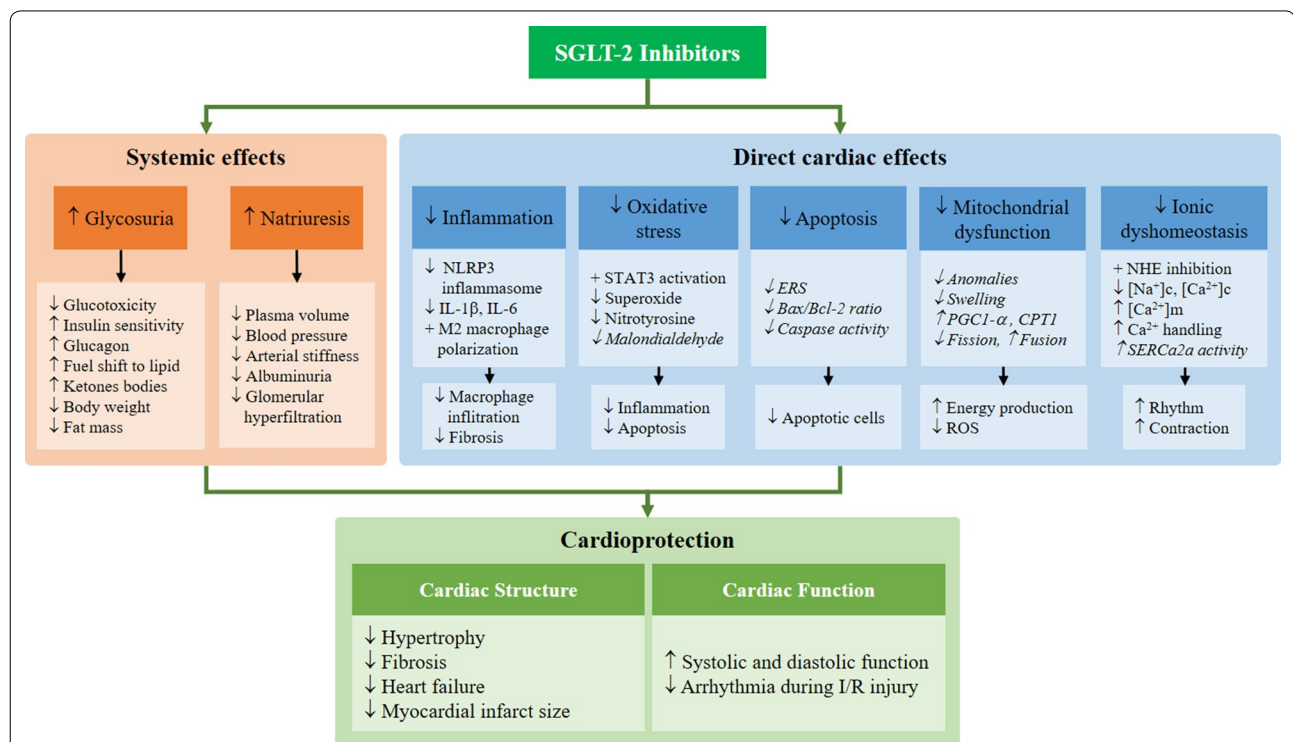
SGLT-2 Inhibitors

Systemic effects

↑ Glycosuria

↓ Glucotoxicity
↑ Insulin sensitivity
↑ Glucagon
↑ Fuel shift to lipid
↑ Ketones bodies
↓ Body weight
↓ Fat mass

↑ Natriuresis

↓ Plasma volume
↓ Blood pressure
↓ Arterial stiffness
↓ Albuminuria
↓ Glomerular hyperfiltration

Direct cardiac effects

↓ Inflammation

↓ NLRP3 inflammasome
↓ IL-1β, IL-6
+ M2 macrophage polarization

↓ Macrophage inflitration
↓ Fibrosis

↓ Oxidative stress

+ STAT3 activation
↓ Superoxide
↓ Nitrotyrosine
↓ Malondialdehyde

↓ Inflammation
↓ Apoptosis

↓ Apoptosis

↓ ERS
↓ Bax/Bcl-2 ratio
↓ Caspase activity

↓ Apoptotic cells

↓ Mitochondrial dysfunction

↓ Anomalies
↓ Swelling
↑ PGC1-α, CPT1
↓ Fission, ↑ Fusion

↑ Energy production
↓ ROS

↓ Ionic dyshomeostasis

+ NHE inhibition
↓ [Na$^+$]c, [Ca$^{2+}$]c
↑ [Ca$^{2+}$]m
↑ Ca$^{2+}$ handling
↑ SERCa2a activity

↑ Rhythm
↑ Contraction

Cardioprotection

Cardiac Structure

↓ Hypertrophy
↓ Fibrosis
↓ Heart failure
↓ Myocardial infarct size

Cardiac Function

↑ Systolic and diastolic function
↓ Arrhythmia during I/R injury